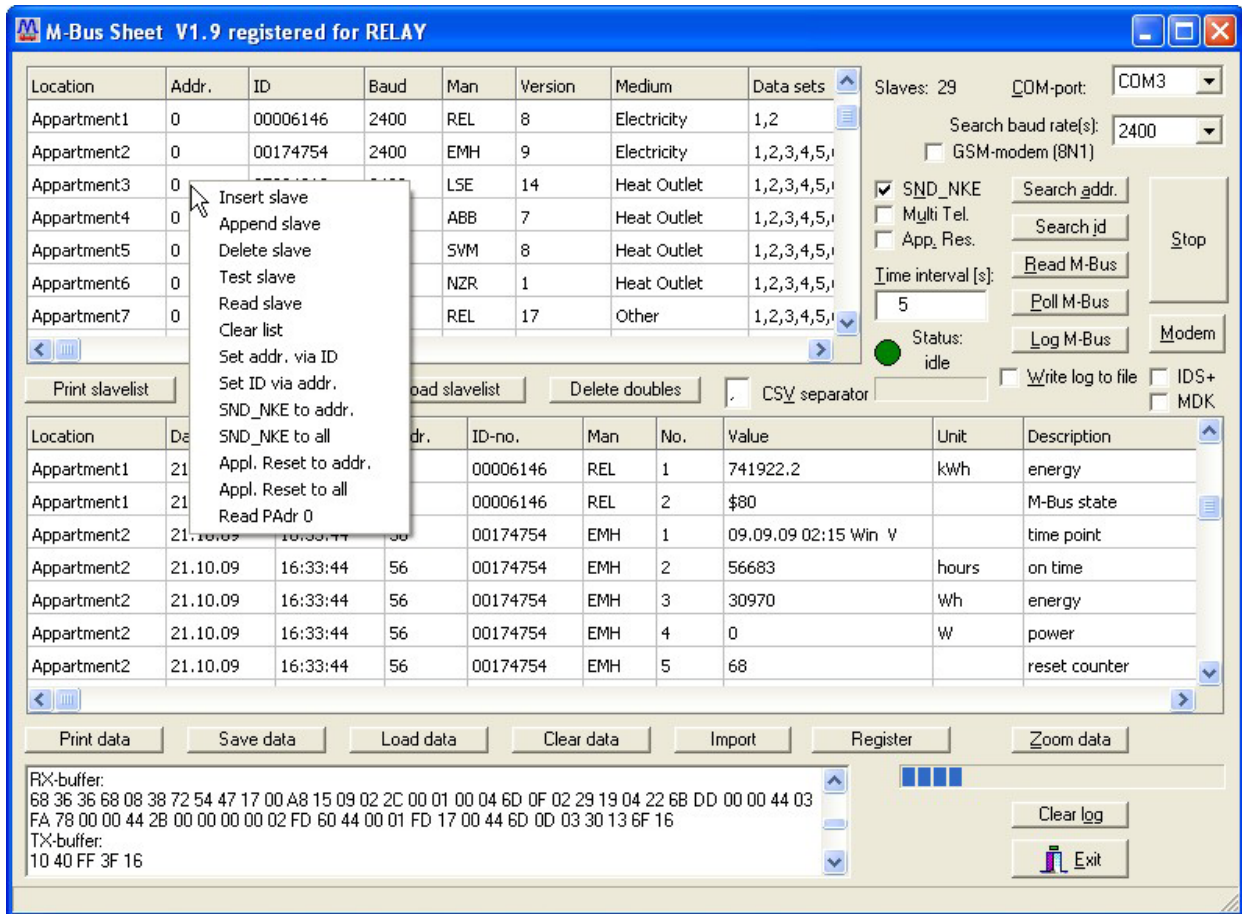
M-Bus Sheet V1.9 registered for RELAY

| Location | Addr. | ID | Baud | Man | Version | Medium | Data sets |
|---|---|---|---|---|---|---|---|
| Appartment1 | 0 | 00006146 | 2400 | REL | 8 | Electricity | 1,2 |
| Appartment2 | 0 | 00174754 | 2400 | EMH | 9 | Electricity | 1,2,3,4,5, |
| Appartment3 | 0 | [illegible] | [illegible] | LSE | 14 | Heat Outlet | 1,2,3,4,5, |
| Appartment4 | 0 | | | ABB | 7 | Heat Outlet | 1,2,3,4,5, |
| Appartment5 | 0 | | | SVM | 8 | Heat Outlet | 1,2,3,4,5, |
| Appartment6 | 0 | | | NZR | 1 | Heat Outlet | 1,2,3,4,5, |
| Appartment7 | 0 | | | REL | 17 | Other | 1,2,3,4,5, |

Insert slave
Append slave
Delete slave
Test slave
Read slave
Clear list
Set addr. via ID
Set ID via addr.
SND_NKE to addr.
SND_NKE to all
Appl. Reset to addr.
Appl. Reset to all
Read PAdr 0

Slaves: 29
COM-port: COM3
Search baud rate(s): 2400
GSM-modem (8N1)
SND_NKE
Multi Tel.
App. Res.
Time interval [s]:
5
Status:
idle
Search addr.
Search id
Read M-Bus
Poll M-Bus
Log M-Bus
Stop
Modem
Write log to file
IDS+
MDK

Print slavelist
oad slavelist
Delete doubles
,
CSV separator

| Location | Da | dr. | ID-no. | Man | No. | Value | Unit | Description |
|---|---|---|---|---|---|---|---|---|
| Appartment1 | 21 | | 00006146 | REL | 1 | 741922.2 | kWh | energy |
| Appartment1 | 21 | | 00006146 | REL | 2 | $80 | | M-Bus state |
| Appartment2 | 21.10.09 | 16:33:44 56 | 00174754 | EMH | 1 | 09.09.09 02:15 Win V | | time point |
| Appartment2 | 21.10.09 | 16:33:44 56 | 00174754 | EMH | 2 | 56683 | hours | on time |
| Appartment2 | 21.10.09 | 16:33:44 56 | 00174754 | EMH | 3 | 30970 | Wh | energy |
| Appartment2 | 21.10.09 | 16:33:44 56 | 00174754 | EMH | 4 | 0 | W | power |
| Appartment2 | 21.10.09 | 16:33:44 56 | 00174754 | EMH | 5 | 68 | | reset counter |

Print data
Save data
Load data
Clear data
Import
Register
Zoom data

RX-buffer:
68 36 36 68 08 38 72 54 47 17 00 A8 15 09 02 2C 00 01 00 04 6D 0F 02 29 19 04 22 6B DD 00 00 44 03 FA 78 00 00 44 2B 00 00 00 00 02 FD 60 44 00 01 FD 17 00 44 6D 0D 03 30 13 6F 16
TX-buffer:
10 40 FF 3F 16

Clear log
Exit